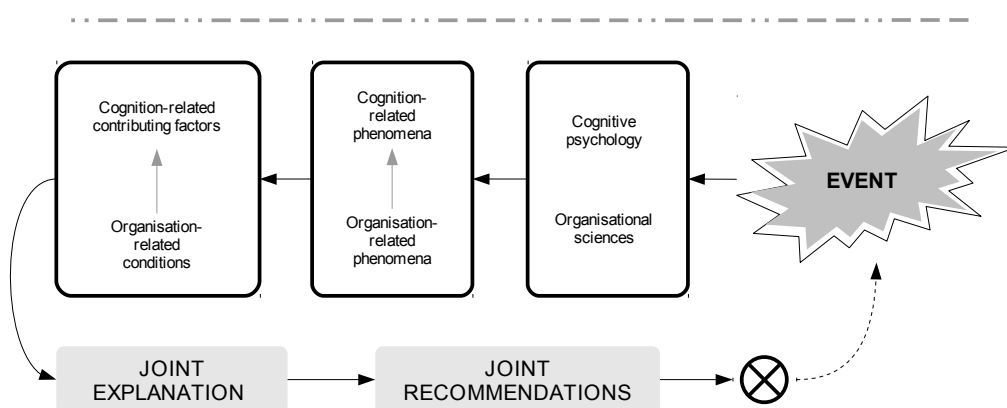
Cognition-related contributing factors

Organisation-related conditions

Cognition-related phenomena

Organisation-related phenomena

Cognitive psychology

Organisational sciences

EVENT

JOINT EXPLANATION

JOINT RECOMMENDATIONS